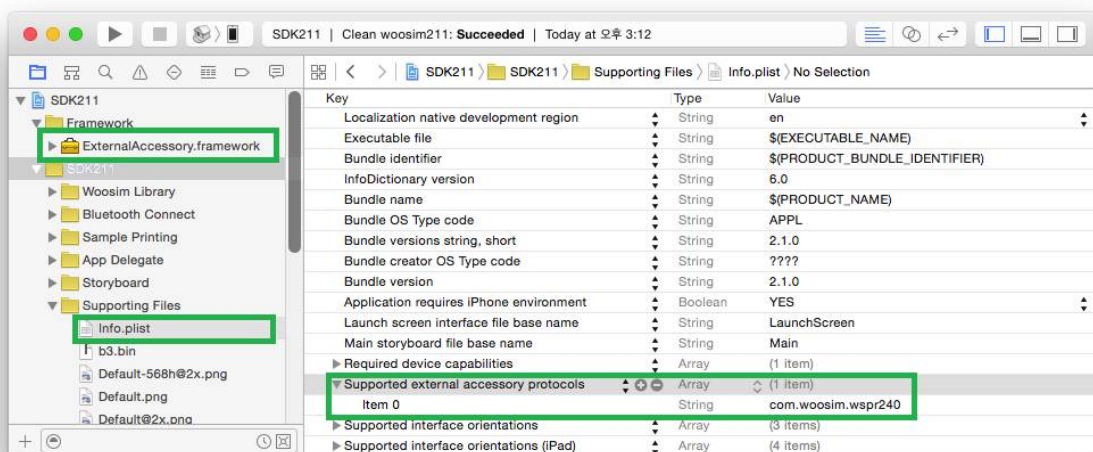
SDK211 | Clean woosim211: Succeeded | Today at 오후 3:12

SDK211 〉 SDK211 〉 Supporting Files 〉 Info.plist 〉 No Selection

SDK211
Framework
ExternalAccessory.framework
SDK211
Woosim Library
Bluetooth Connect
Sample Printing
App Delegate
Storyboard
Supporting Files
Info.plist
b3.bin
Default-568h@2x.png
Default.png
Default@2x.png

| Key | Type | Value |
|---|---|---|
| Localization native development region | String | en |
| Executable file | String | $(EXECUTABLE_NAME) |
| Bundle identifier | String | $(PRODUCT_BUNDLE_IDENTIFIER) |
| InfoDictionary version | String | 6.0 |
| Bundle name | String | $(PRODUCT_NAME) |
| Bundle OS Type code | String | APPL |
| Bundle versions string, short | String | 2.1.0 |
| Bundle creator OS Type code | String | ???? |
| Bundle version | String | 2.1.0 |
| Application requires iPhone environment | Boolean | YES |
| Launch screen interface file base name | String | LaunchScreen |
| Main storyboard file base name | String | Main |
| Required device capabilities | Array | (1 item) |
| Supported external accessory protocols | Array | (1 item) |
| Item 0 | String | com.woosim.wspr240 |
| Supported interface orientations | Array | (3 items) |
| Supported interface orientations (iPad) | Array | (4 items) |